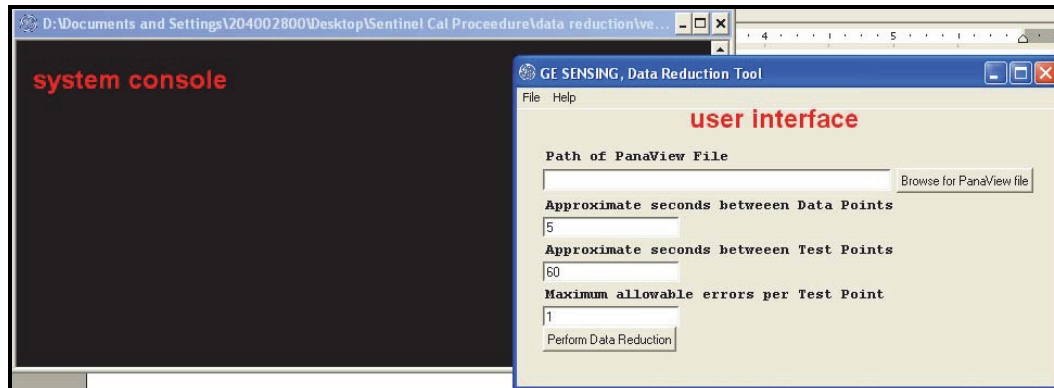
D:\Documents and Settings\204002800\Desktop\Sentinel Cal Proceedure\data reduction\ve...

system console

4 5

GE SENSING, Data Reduction Tool

File Help

user interface

Path of PanaView File

Browse for PanaView file

Approximate seconds between Data Points

5

Approximate seconds betweeen Test Points

60

Maximum allowable errors per Test Point

1

Perform Data Reduction